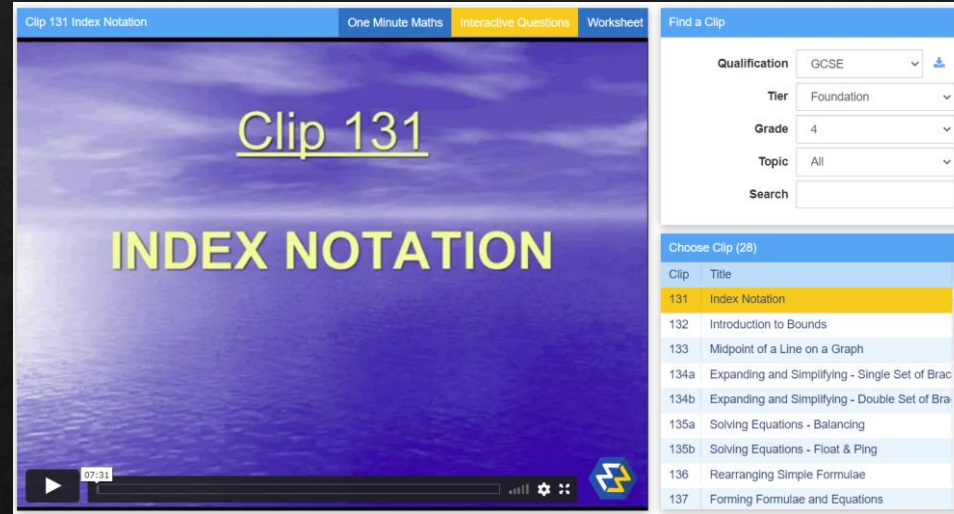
Clip 131 Index Notation

One Minute Maths

Interactive Questions

Worksheet

Clip 131

INDEX NOTATION

07:31

Find a Clip

Qualification GCSE

Tier Foundation

Grade 4

Topic All

Search

Choose Clip (28)

| Clip | Title |
|---|---|
| 131 | Index Notation |
| 132 | Introduction to Bounds |
| 133 | Midpoint of a Line on a Graph |
| 134a | Expanding and Simplifying - Single Set of Brac |
| 134b | Expanding and Simplifying - Double Set of Bra |
| 135a | Solving Equations - Balancing |
| 135b | Solving Equations - Float & Ping |
| 136 | Rearranging Simple Formulae |
| 137 | Forming Formulae and Equations |